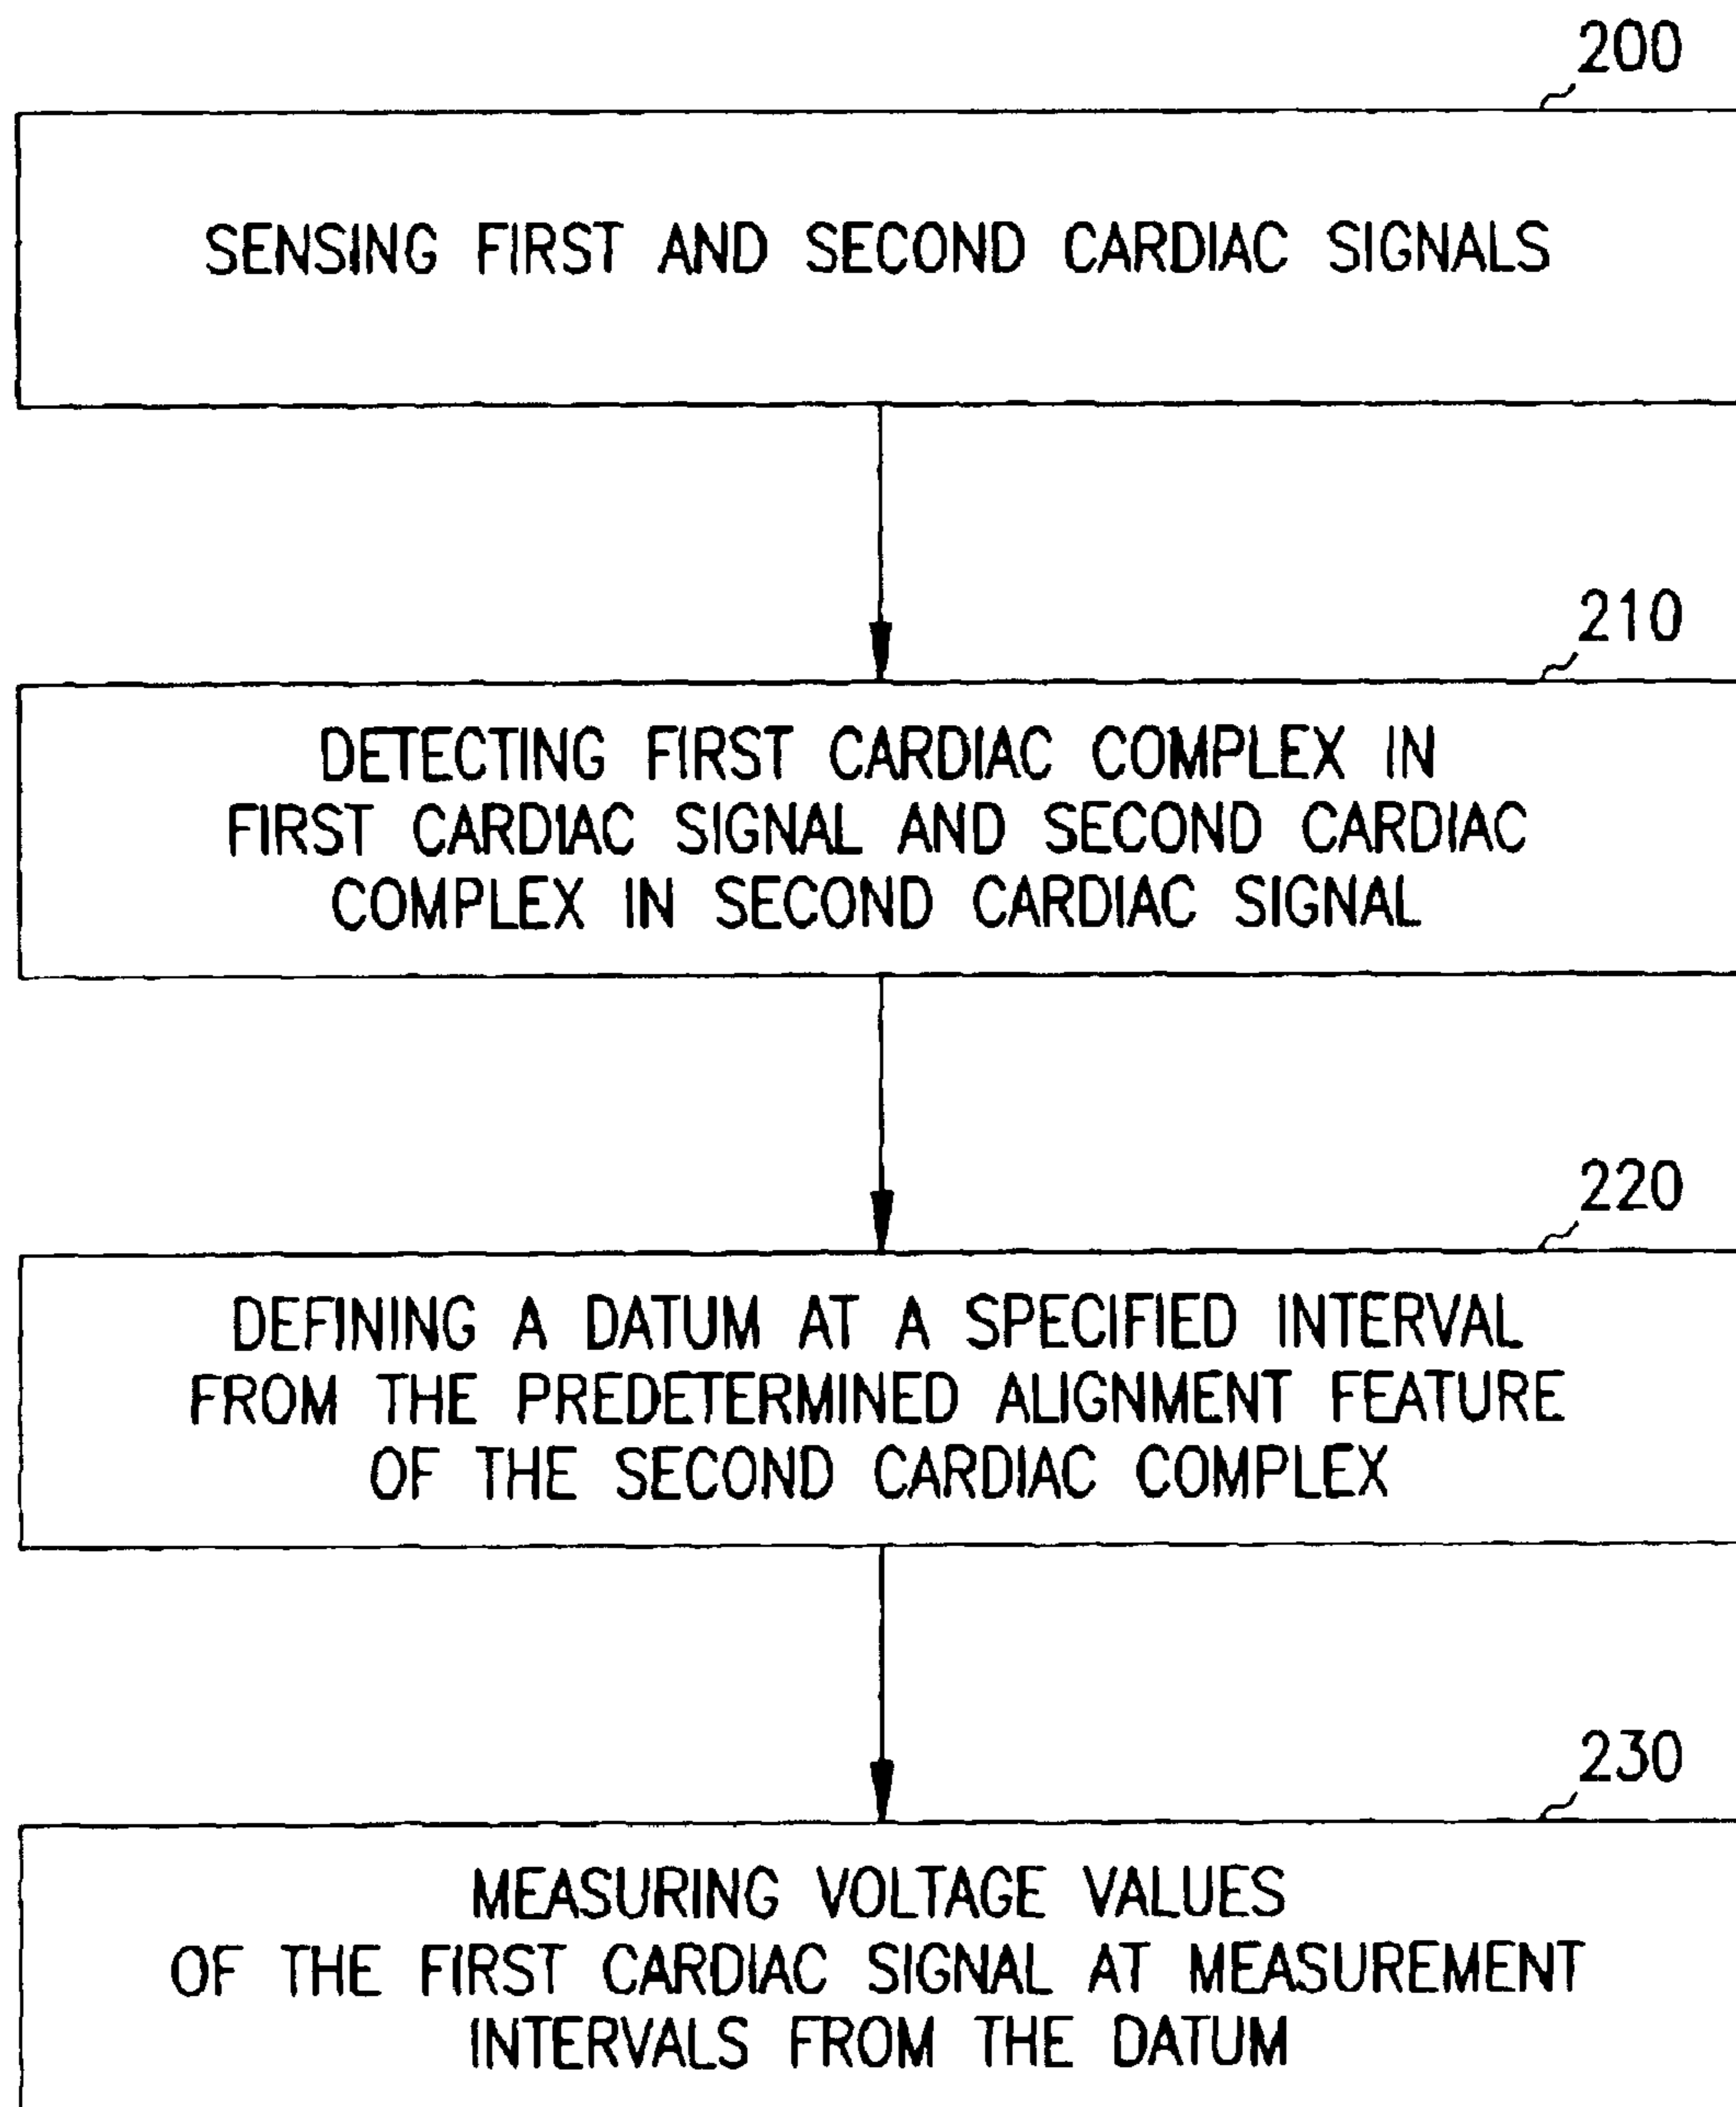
200

SENSING FIRST AND SECOND CARDIAC SIGNALS

210

DETECTING FIRST CARDIAC COMPLEX IN FIRST CARDIAC SIGNAL AND SECOND CARDIAC COMPLEX IN SECOND CARDIAC SIGNAL

220

DEFINING A DATUM AT A SPECIFIED INTERVAL FROM THE PREDETERMINED ALIGNMENT FEATURE OF THE SECOND CARDIAC COMPLEX

230

MEASURING VOLTAGE VALUES OF THE FIRST CARDIAC SIGNAL AT MEASUREMENT INTERVALS FROM THE DATUM